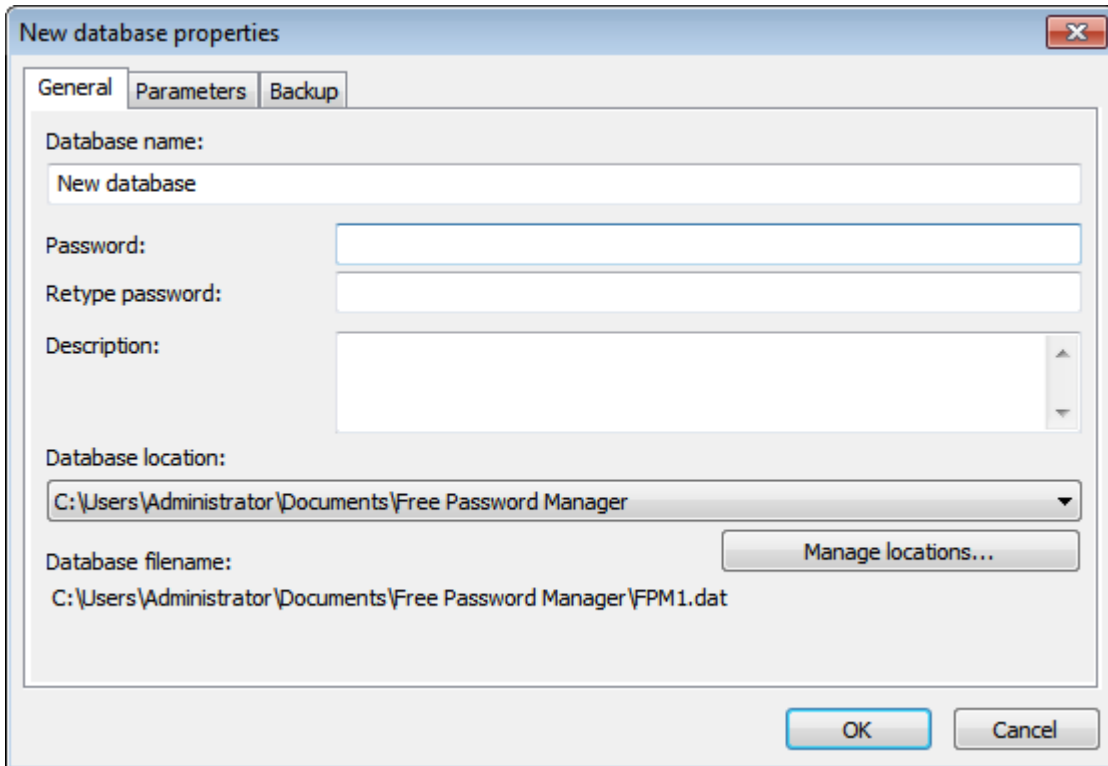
New database properties

General Parameters Backup

Database name:

New database

Password:

Retype password:

Description:

Database location:

C:\Users\Administrator\Documents\Free Password Manager

Database filename:

Manage locations...

C:\Users\Administrator\Documents\Free Password Manager\FPM1.dat

OK Cancel